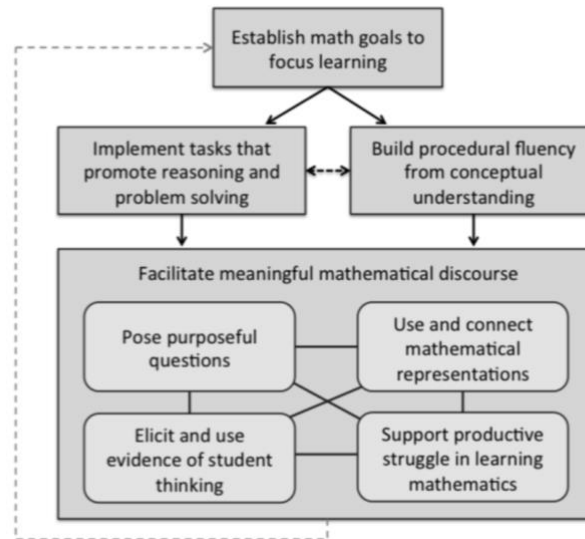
Establish math goals to focus learning

Implement tasks that promote reasoning and problem solving

Build procedural fluency from conceptual understanding

Facilitate meaningful mathematical discourse

Pose purposeful questions

Use and connect mathematical representations

Elicit and use evidence of student thinking

Support productive struggle in learning mathematics